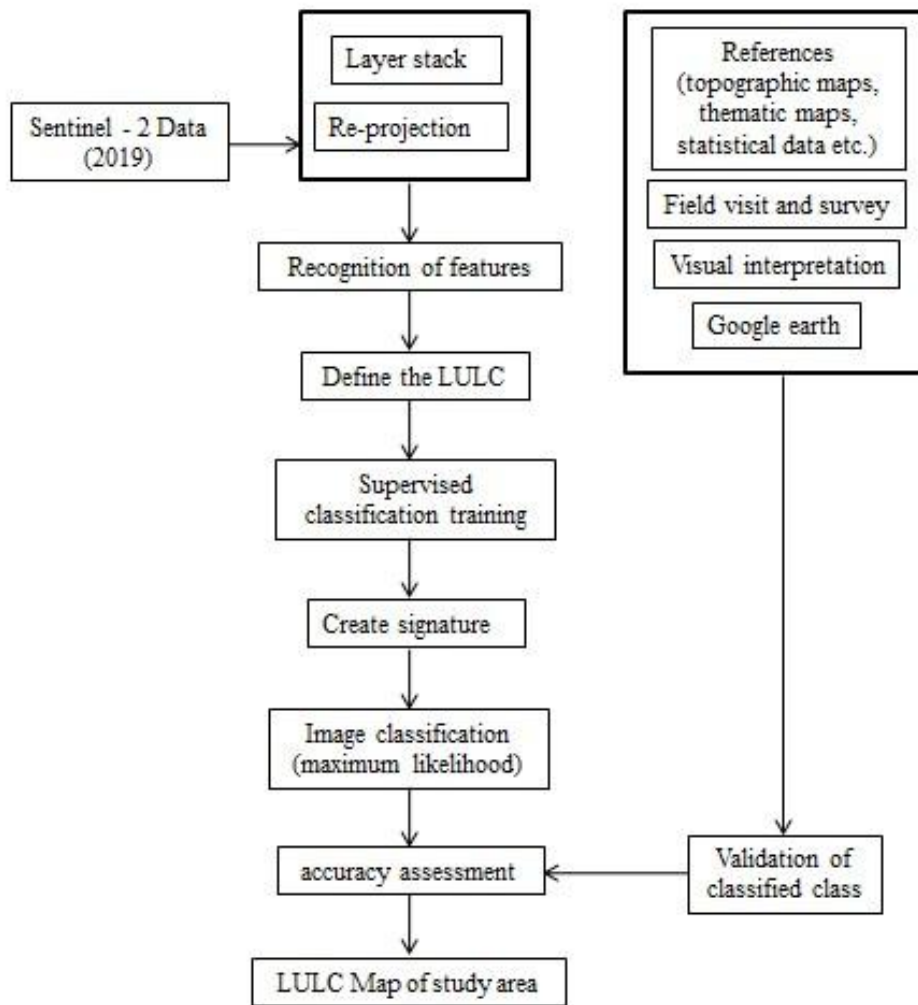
Sentinel - 2 Data (2019)

Layer stack

Re-projection

Recognition of features

Define the LULC

Supervised classification training

Create signature

Image classification (maximum likelihood)

accuracy assessment

LULC Map of study area

References (topographic maps, thematic maps, statistical data etc.)

Field visit and survey

Visual interpretation

Google earth

Validation of classified class